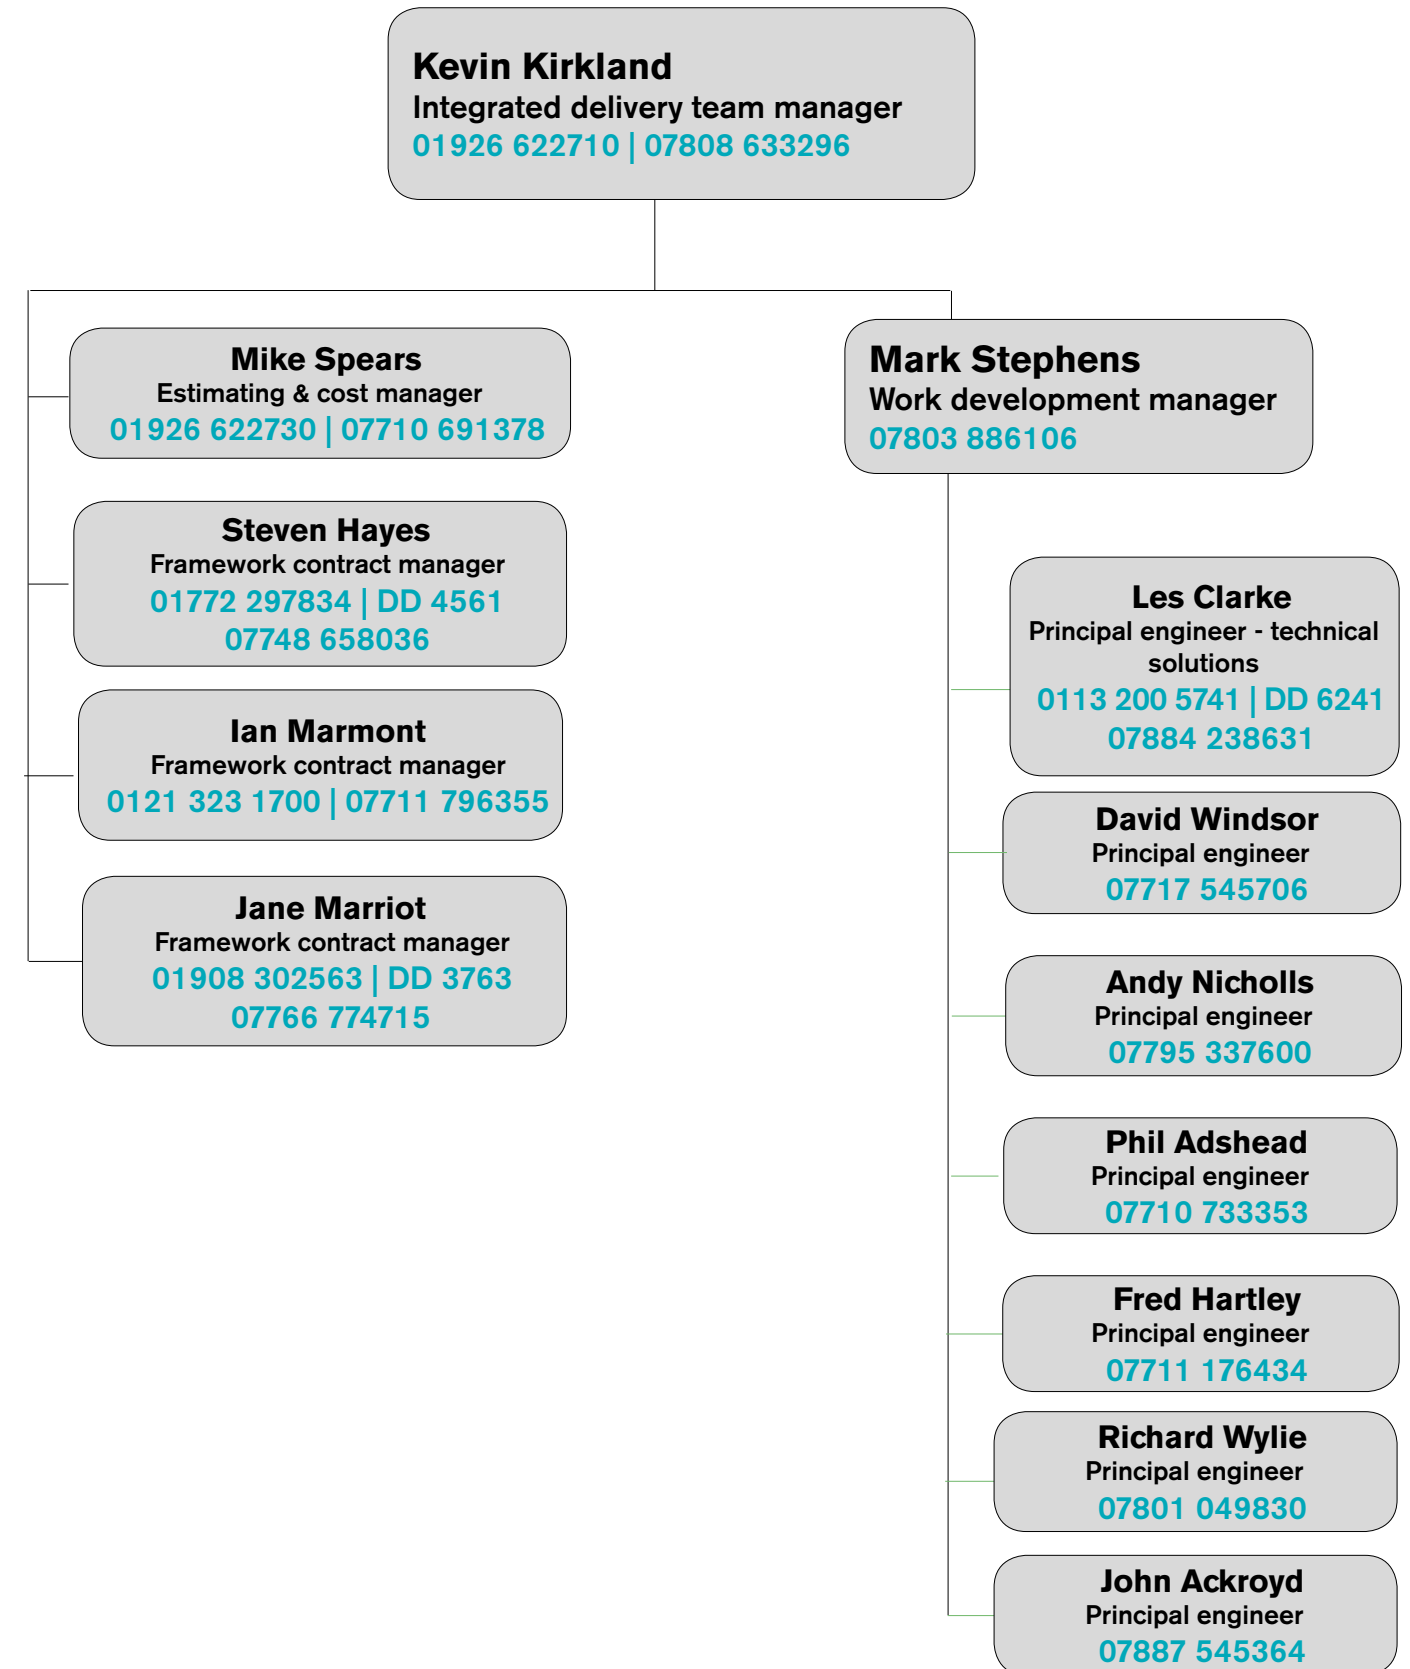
Kevin Kirkland
Integrated delivery team manager
01926 622710 | 07808 633296

Mike Spears
Estimating & cost manager
01926 622730 | 07710 691378

Steven Hayes
Framework contract manager
01772 297834 | DD 4561
07748 658036

Ian Marmont
Framework contract manager
0121 323 1700 | 07711 796355

Jane Marriot
Framework contract manager
01908 302563 | DD 3763
07766 774715

Mark Stephens
Work development manager
07803 886106

Les Clarke
Principal engineer - technical solutions
0113 200 5741 | DD 6241
07884 238631

David Windsor
Principal engineer
07717 545706

Andy Nicholls
Principal engineer
07795 337600

Phil Adshead
Principal engineer
07710 733353

Fred Hartley
Principal engineer
07711 176434

Richard Wylie
Principal engineer
07801 049830

John Ackroyd
Principal engineer
07887 545364